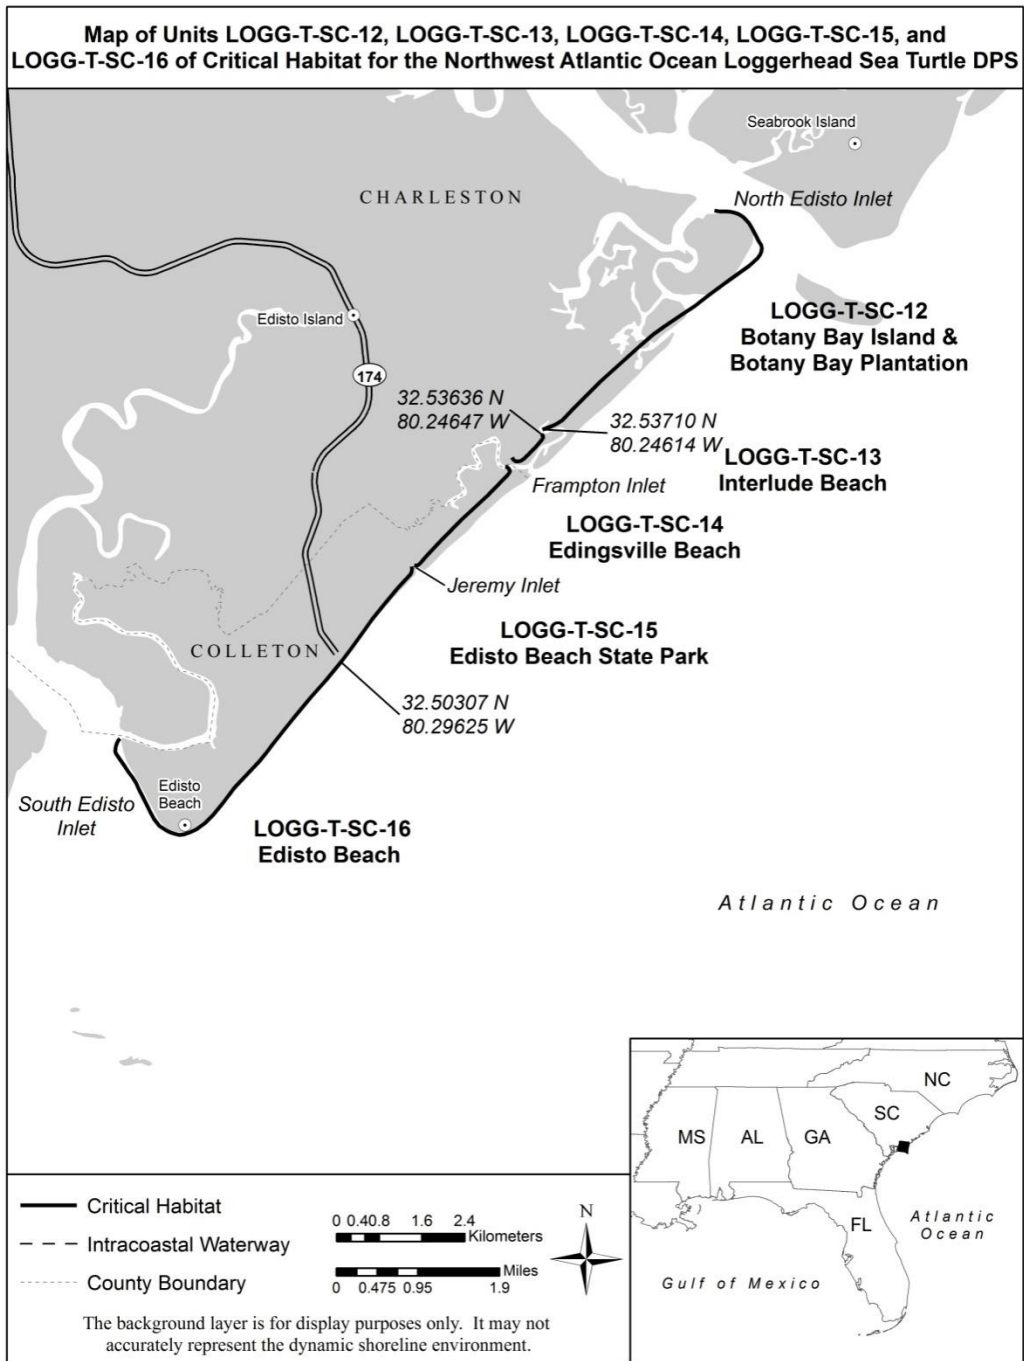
Map of Units LOGG-T-SC-12, LOGG-T-SC-13, LOGG-T-SC-14, LOGG-T-SC-15, and LOGG-T-SC-16 of Critical Habitat for the Northwest Atlantic Ocean Loggerhead Sea Turtle DPS

Seabrook Island

CHARLESTON

North Edisto Inlet

Edisto Island

174

LOGG-T-SC-12
Botany Bay Island & Botany Bay Plantation

32.53636 N
80.24647 W

32.53710 N
80.24614 W

LOGG-T-SC-13
Interlude Beach

Frampton Inlet

LOGG-T-SC-14
Edingsville Beach

Jeremy Inlet

LOGG-T-SC-15
Edisto Beach State Park

COLLETON

32.50307 N
80.29625 W

South Edisto Inlet

Edisto Beach

LOGG-T-SC-16
Edisto Beach

Atlantic Ocean

NC
SC
MS
AL
GA
FL
Atlantic Ocean
Gulf of Mexico

Critical Habitat
Intracoastal Waterway
County Boundary

0 0.4 0.8 1.6 2.4 Kilometers
0 0.475 0.95 1.9 Miles

N

The background layer is for display purposes only. It may not accurately represent the dynamic shoreline environment.